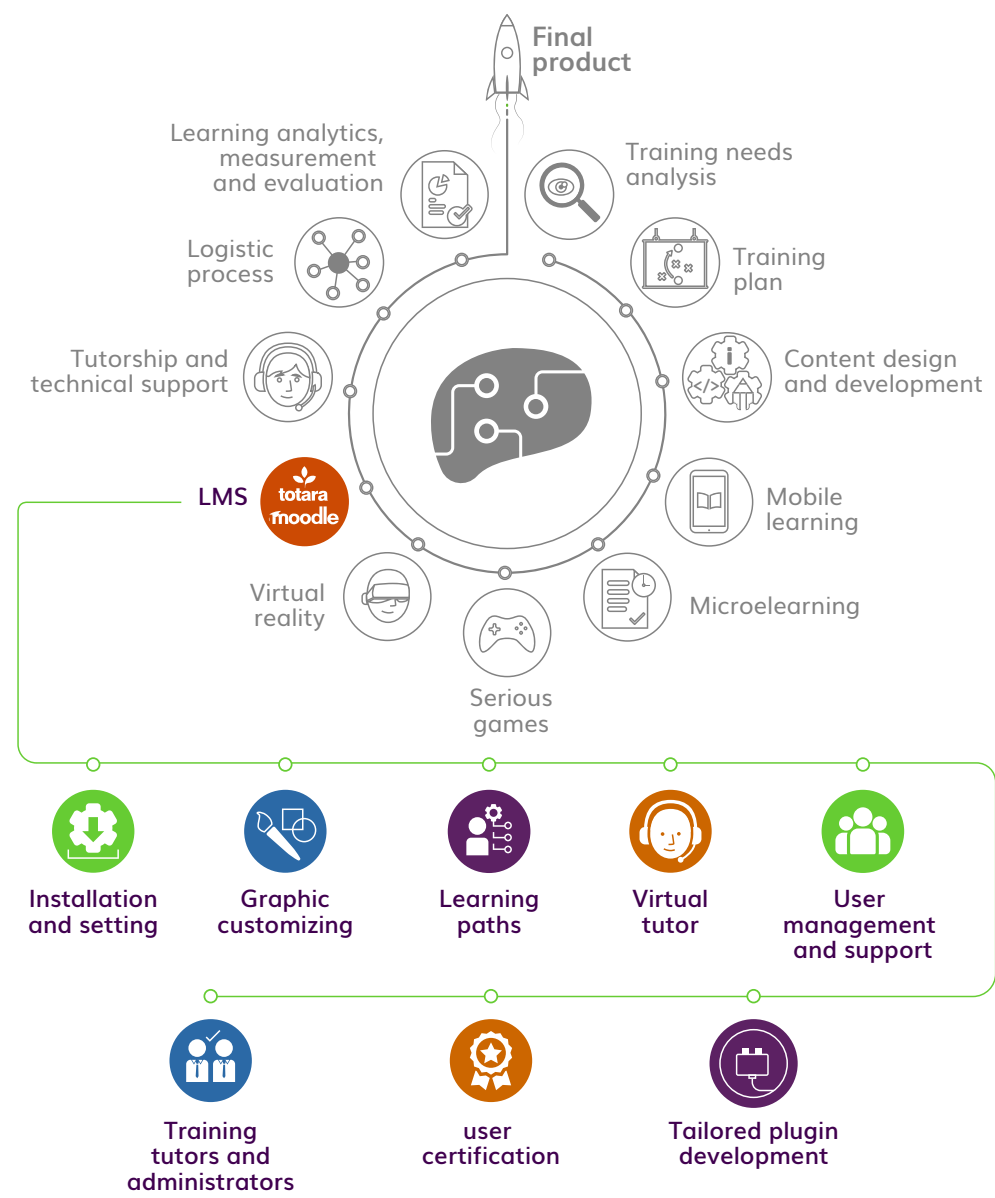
Final product

Learning analytics, measurement and evaluation

Training needs analysis

Logistic process

Training plan

Tutorship and technical support

Content design and development

LMS

totara moodle

Mobile learning

Virtual reality

Microelearning

Serious games

Installation and setting

Graphic customizing

Learning paths

Virtual tutor

User management and support

Training tutors and administrators

user certification

Tailored plugin development